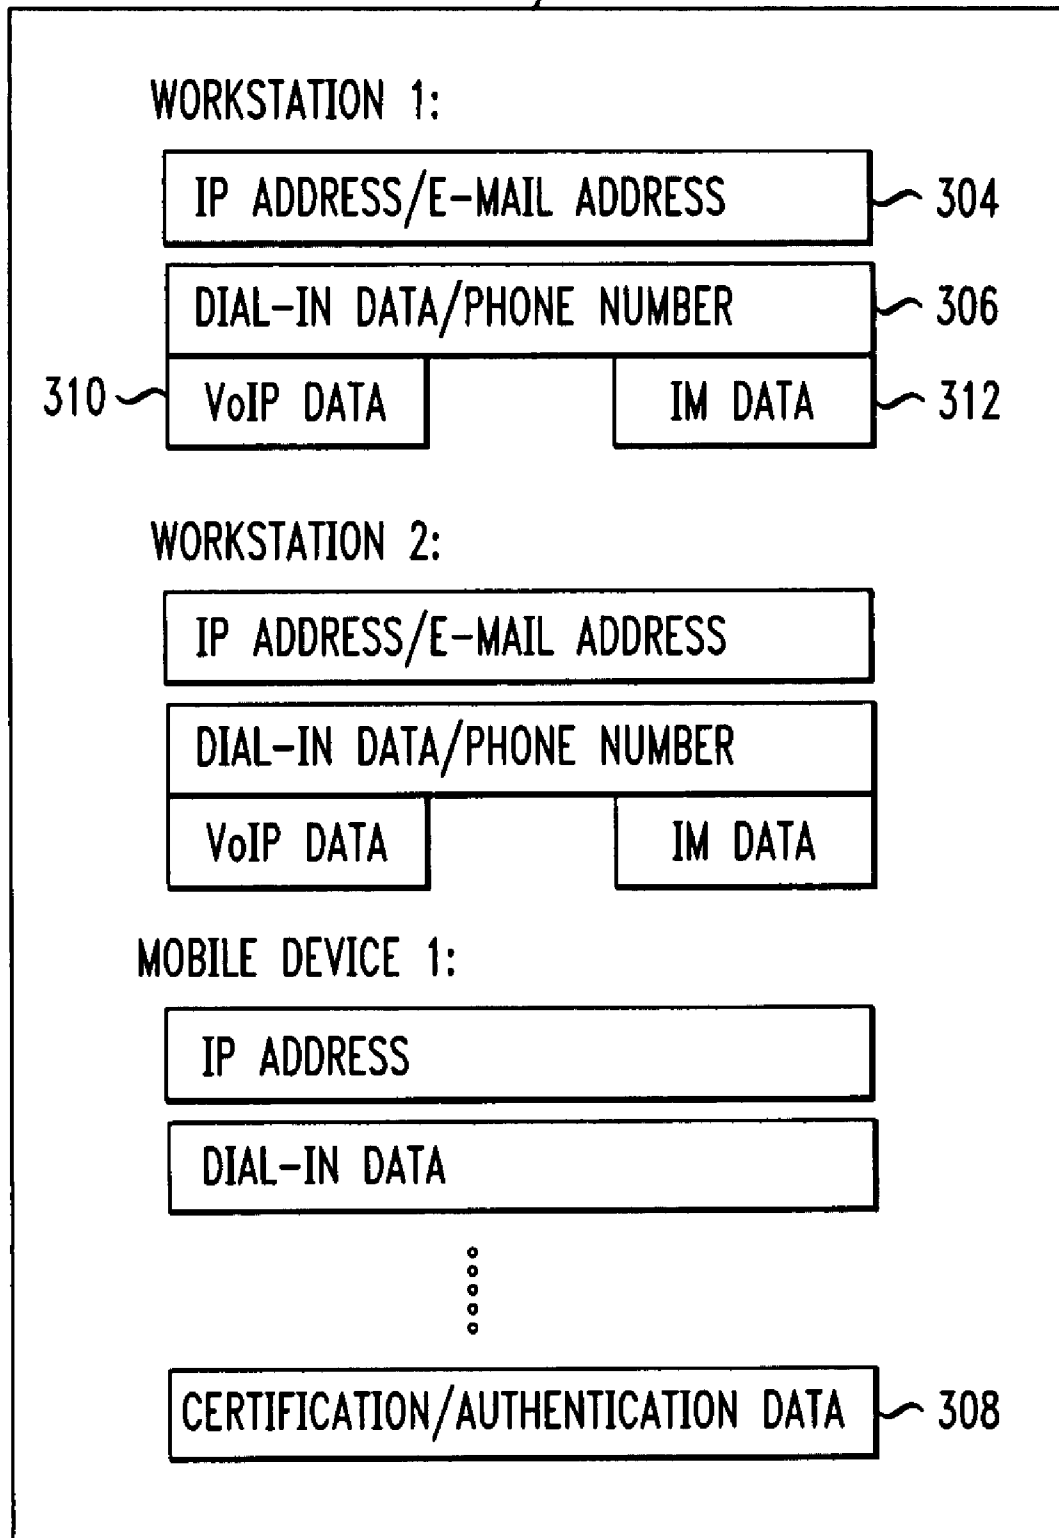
WORKSTATION 1:

IP ADDRESS/E-MAIL ADDRESS

304

DIAL-IN DATA/PHONE NUMBER

306

310

VoIP DATA

IM DATA

312

WORKSTATION 2:

IP ADDRESS/E-MAIL ADDRESS

DIAL-IN DATA/PHONE NUMBER

VoIP DATA

IM DATA

MOBILE DEVICE 1:

IP ADDRESS

DIAL-IN DATA

CERTIFICATION/AUTHENTICATION DATA

308